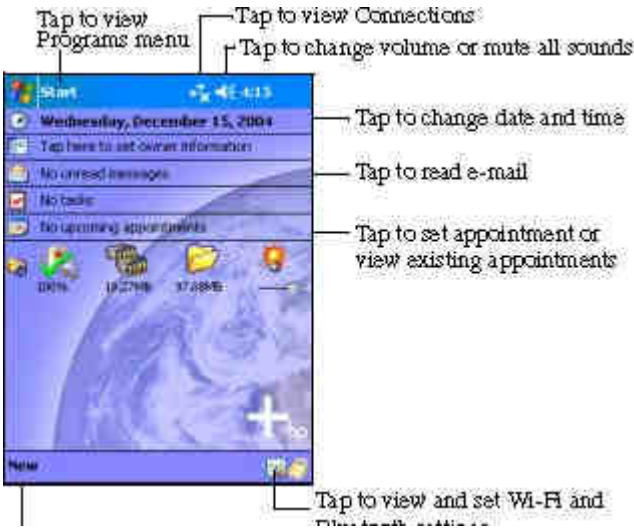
Tap to view Programs menu

Tap to view Connections

Tap to change volume or mute all sounds

Start

4:13

Wednesday, December 15, 2004

Tap here to set owner information

No unread messages

No tasks

No upcoming appointments

100%

19.27MB

37.88MB

New

Tap to change date and time

Tap to read e-mail

Tap to set appointment or view existing appointments

Tap to view and set Wi-Fi and Bluetooth settings